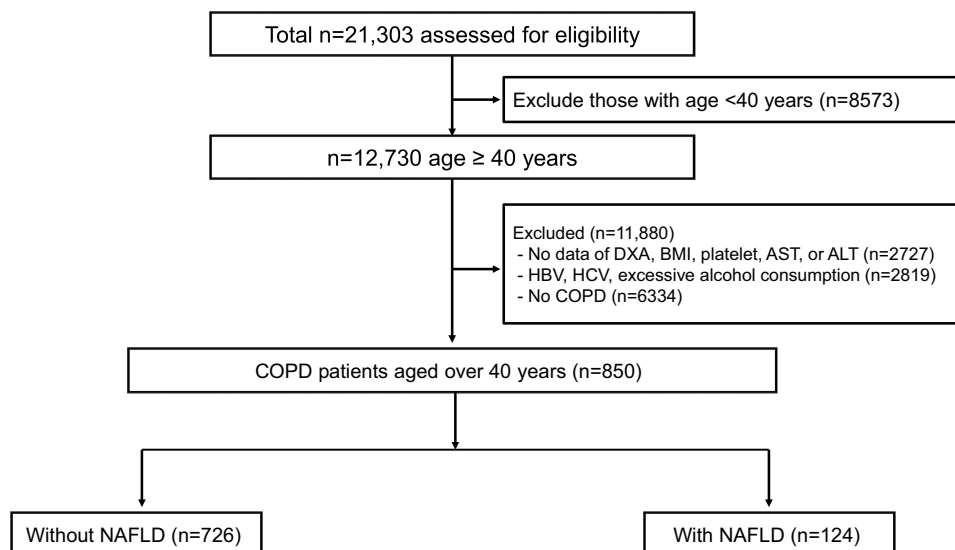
Total n=21,303 assessed for eligibility

Exclude those with age <40 years (n=8573)

n=12,730 age ≥ 40 years

Excluded (n=11,880)
- No data of DXA, BMI, platelet, AST, or ALT (n=2727)
- HBV, HCV, excessive alcohol consumption (n=2819)
- No COPD (n=6334)

COPD patients aged over 40 years (n=850)

Without NAFLD (n=726)

With NAFLD (n=124)